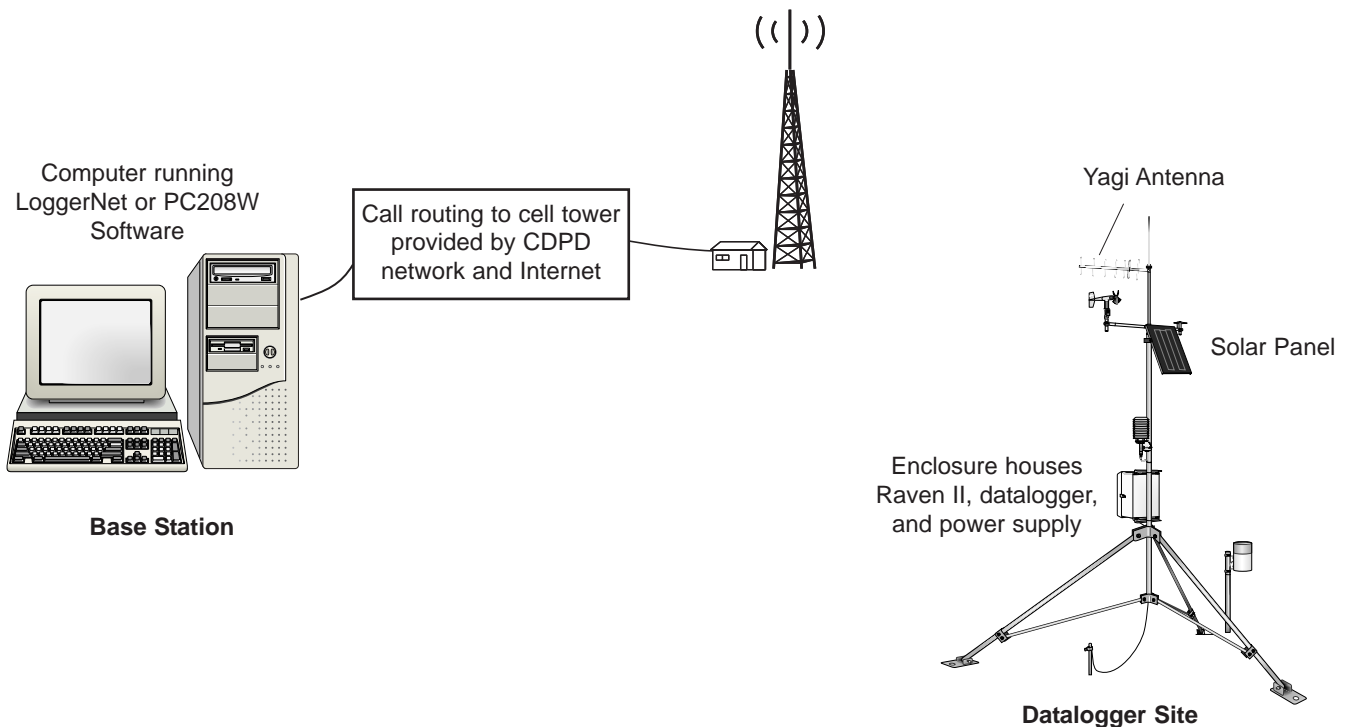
Computer running LoggerNet or PC208W Software

Call routing to cell tower provided by CDPD network and Internet

Yagi Antenna

Solar Panel

Enclosure houses Raven II, datalogger, and power supply

Base Station

Datalogger Site